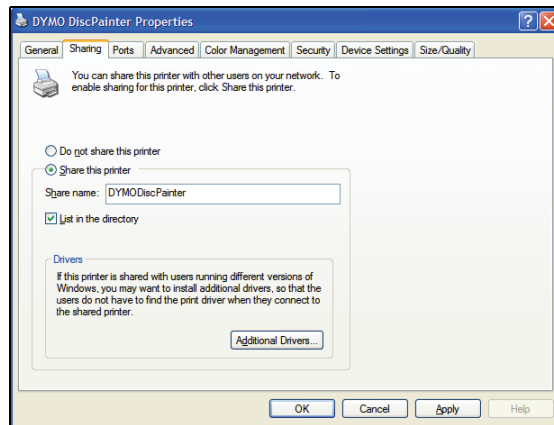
DYMO DiscPainter Properties

?

General | Sharing | Ports | Advanced | Color Management | Security | Device Settings | Size/Quality

You can share this printer with other users on your network. To enable sharing for this printer, click Share this printer.

Do not share this printer

Share this printer

Share name: DYMODiscPainter

List in the directory

Drivers

If this printer is shared with users running different versions of Windows, you may want to install additional drivers, so that the users do not have to find the print driver when they connect to the shared printer.

Additional Drivers...

OK | Cancel | Apply | Help